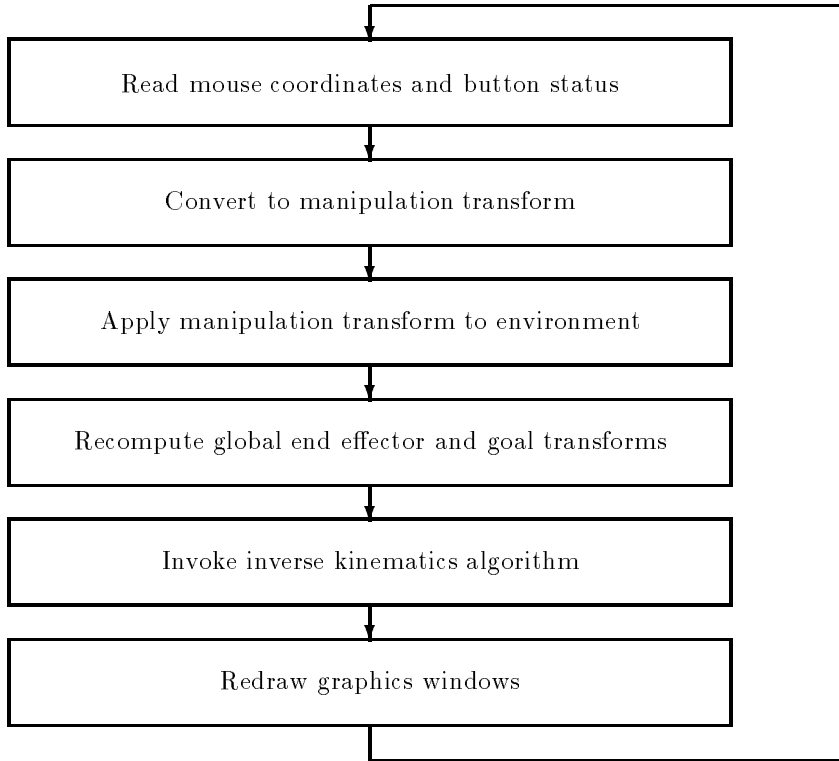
Read mouse coordinates and button status

Convert to manipulation transform

Apply manipulation transform to environment

Recompute global end effector and goal transforms

Invoke inverse kinematics algorithm

Redraw graphics windows